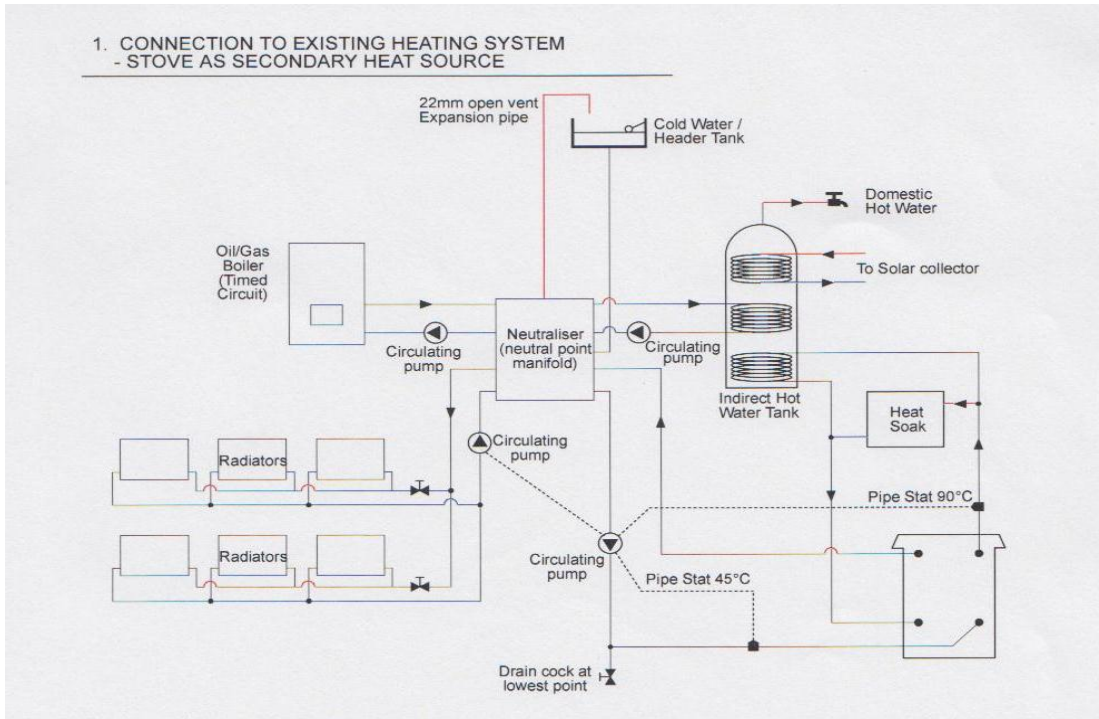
1. CONNECTION TO EXISTING HEATING SYSTEM
- STOVE AS SECONDARY HEAT SOURCE

22mm open vent
Expansion pipe

Cold Water /
Header Tank

Domestic
Hot Water

To Solar collector

Oil/Gas
Boiler
(Timed
Circuit)

Neutraliser
(neutral point
manifold)

Circulating
pump

Circulating
pump

Indirect Hot
Water Tank

Heat
Soak

Circulating
pump

Radiators

Radiators

Pipe Stat 90°C

Circulating
pump

Pipe Stat 45°C

Drain cock at
lowest point